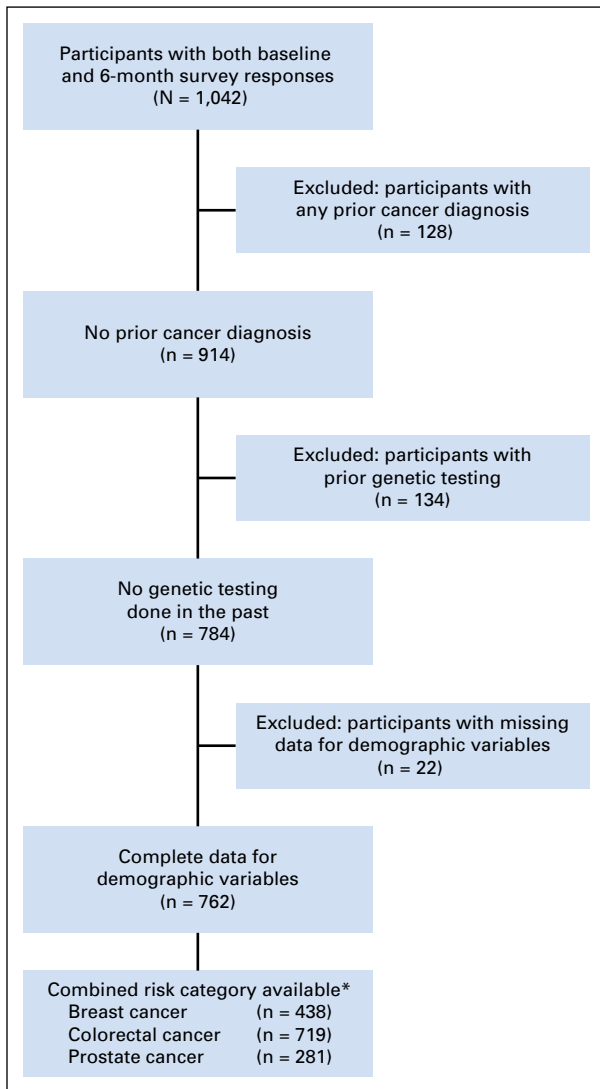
Participants with both baseline and 6-month survey responses
(N = 1,042)

Excluded: participants with any prior cancer diagnosis
(n = 128)

No prior cancer diagnosis
(n = 914)

Excluded: participants with prior genetic testing
(n = 134)

No genetic testing done in the past
(n = 784)

Excluded: participants with missing data for demographic variables
(n = 22)

Complete data for demographic variables
(n = 762)

Combined risk category available*
Breast cancer (n = 438)
Colorectal cancer (n = 719)
Prostate cancer (n = 281)